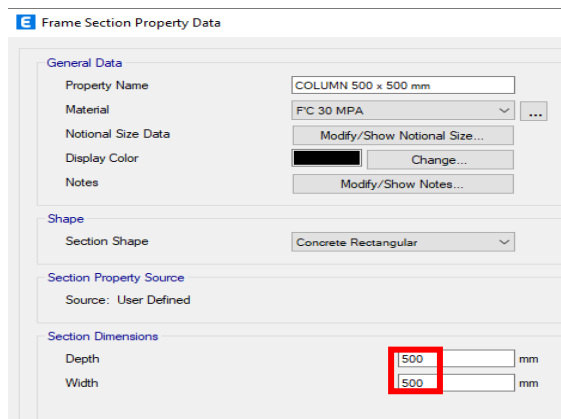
E Frame Section Property Data

General Data

Property Name COLUMN 500 x 500 mm

Material F'C 30 MPA ...

Notional Size Data Modify/Show Notional Size...

Display Color Change...

Notes Modify/Show Notes...

Shape

Section Shape Concrete Rectangular

Section Property Source

Source: User Defined

Section Dimensions

Depth 500 mm

Width 500 mm